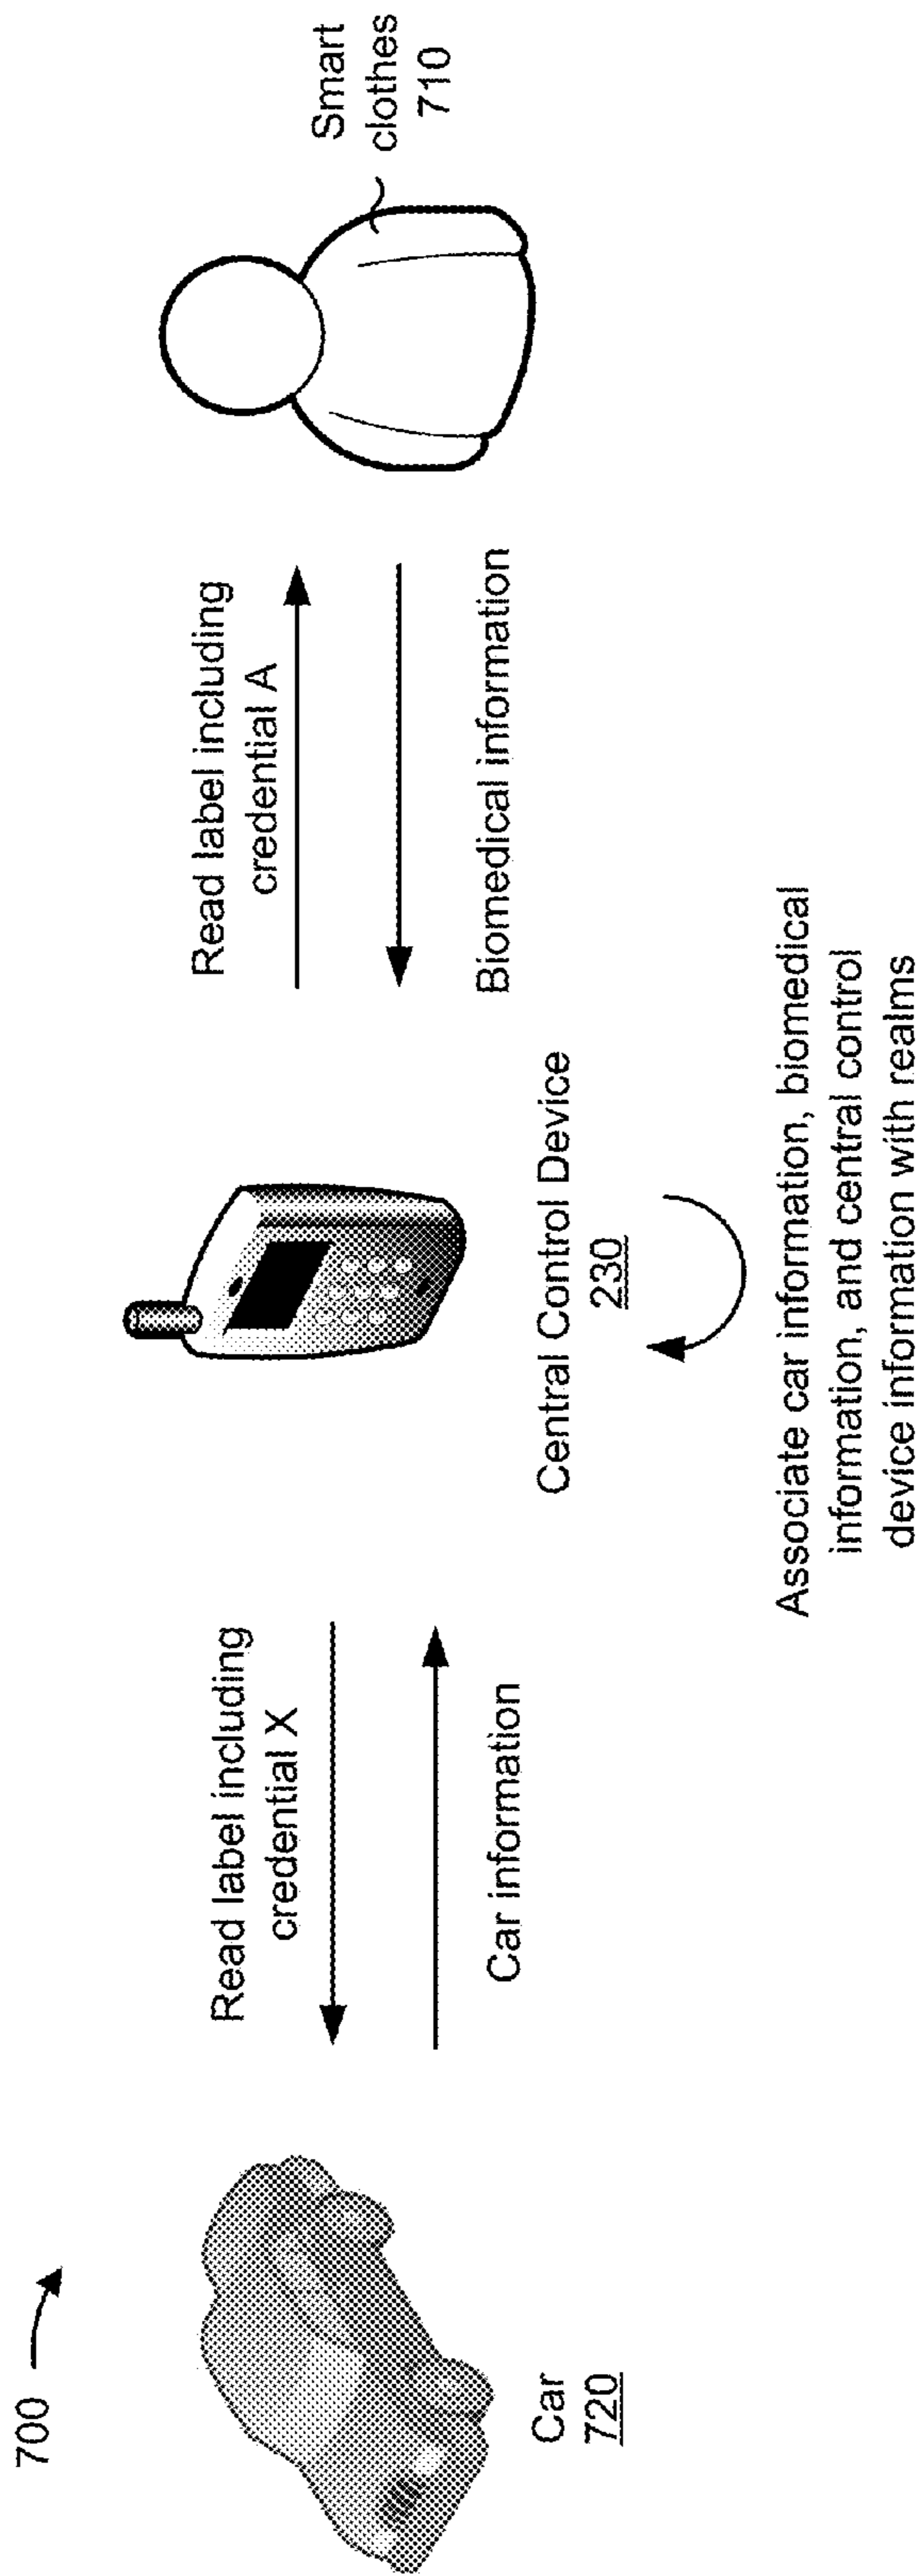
700

Car
720

Read label including credential X

Car information

Central Control Device
230

Associate car information, biomedical information, and central control device information with realms

Read label including credential A

Biomedical information

Smart clothes
710